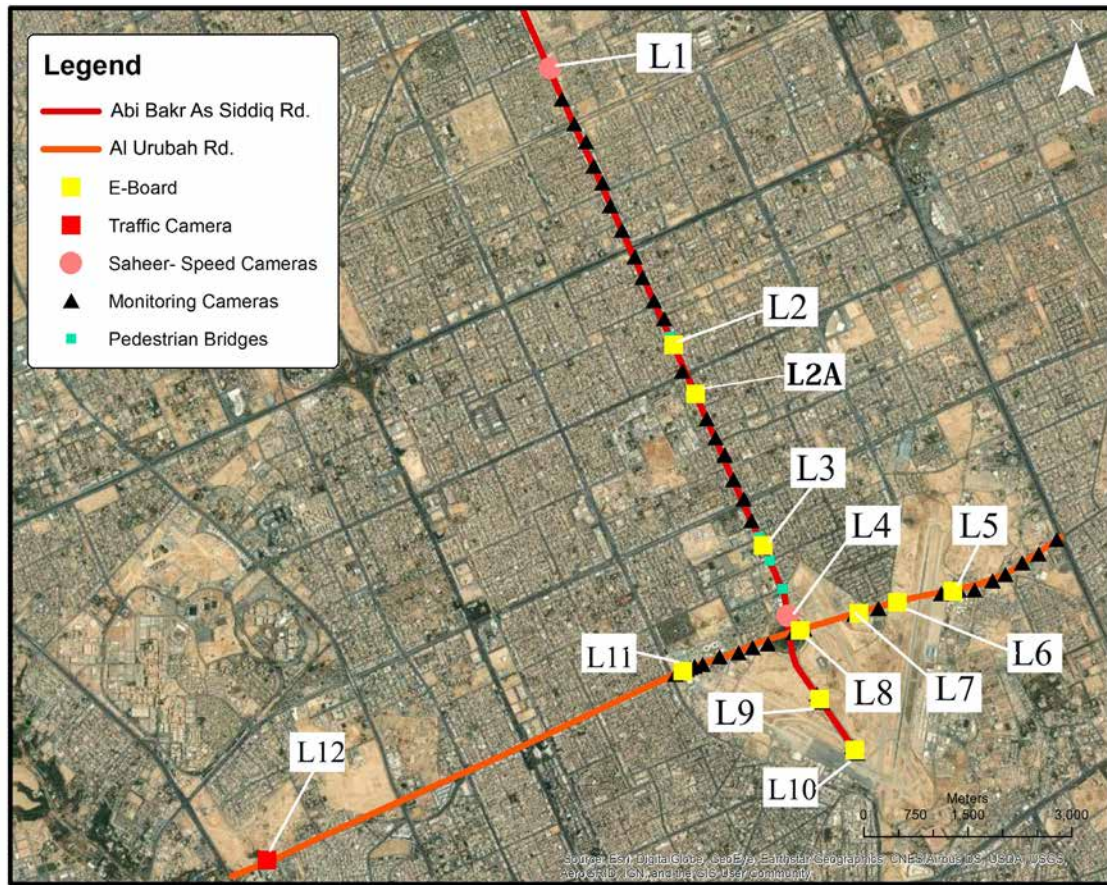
Legend
Abi Bakr As Siddiq Rd.
Al Urubah Rd.
E-Board
Traffic Camera
Saheer- Speed Cameras
Monitoring Cameras
Pedestrian Bridges

N

L1
L2
L2A
L3
L4
L5
L6
L7
L8
L9
L10
L11
L12

Meters
0 750 1,500 3,000

Source: Esri, DigitalGlobe, GeoEye, Earthstar Geographics, CNES/Airbus DS, USDA, USGS, AeroGRID, IGN, and the GIS User Community